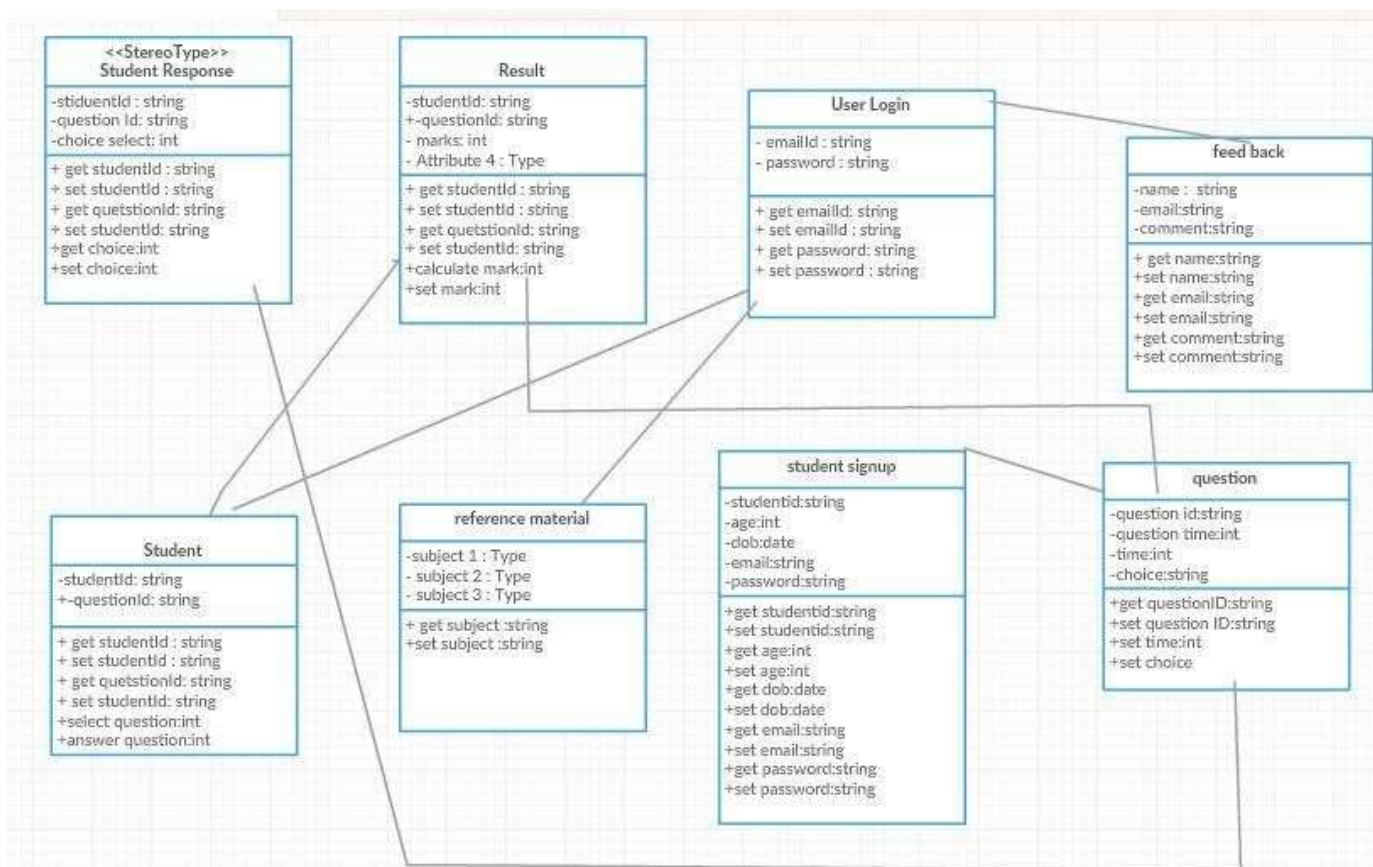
<<StereoType>>
Student Response

-stiduentId : string
-question Id: string
-choice select: int

+ get studentId : string
+ set studentId : string
+ get quetstionId: string
+ set studentId: string
+get choice:int
+set choice:int

Result

-studentId: string
+-questionId: string
- marks: int
- Attribute 4 : Type

+ get studentId : string
+ set studentId : string
+ get quetstionId: string
+ set studentId: string
+calculate mark:int
+set mark:int

User Login

- emailId : string
- password : string

+ get emailId: string
+ set emailId : string
+ get password: string
+ set password : string

feed back

-name : string
-email:string
-comment:string

+ get name:string
+set name:string
+get email:string
+set email:string
+get comment:string
+set comment:string

Student

-studentId: string
+-questionId: string

+ get studentId : string
+ set studentId : string
+ get quetstionId: string
+ set studentId: string
+select question:int
+answer question:int

reference material

-subject 1 : Type
- subject 2 : Type
- subject 3 : Type

+ get subject :string
+set subject :string

student signup

-studentid:string
-age:int
-dob:date
-email:string
-password:string

+get studentid:string
+set studentid:string
+get age:int
+set age:int
+get dob:date
+set dob:date
+get email:string
+set email:string
+get password:string
+set password:string

question

-question id:string
-question time:int
-time:int
-choice:string

+get questionID:string
+set question ID:string
+set time:int
+set choice